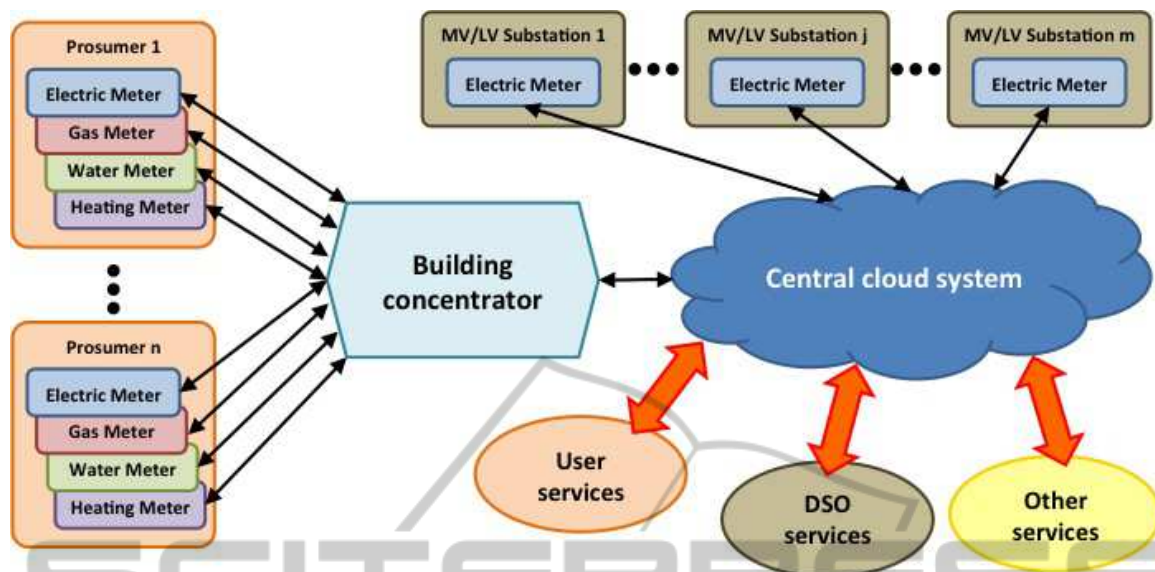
Prosumer 1
Electric Meter
Gas Meter
Water Meter
Heating Meter

Prosumer n
Electric Meter
Gas Meter
Water Meter
Heating Meter

MV/LV Substation 1
Electric Meter

MV/LV Substation j
Electric Meter

MV/LV Substation m
Electric Meter

Building concentrator

Central cloud system

User services

DSO services

Other services